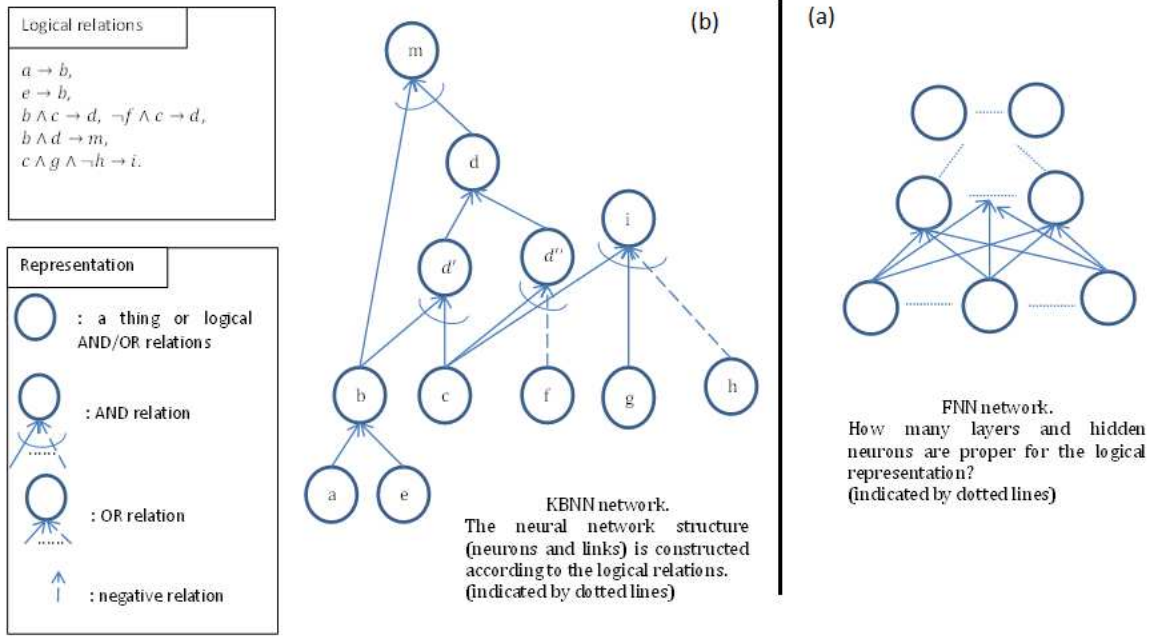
Logical relations

$a \to b$,
$e \to b$,
$b \wedge c \to d$, $\neg f \wedge c \to d$,
$b \wedge d \to m$,
$c \wedge g \wedge \neg h \to i$.

Representation

: a thing or logical AND/OR relations

: AND relation

: OR relation

: negative relation

(b)

m

d

$d'$

$d''$

i

b

c

f

g

h

a

e

KBNN network.
The neural network structure (neurons and links) is constructed according to the logical relations. (indicated by dotted lines)

(a)

FNN network.
How many layers and hidden neurons are proper for the logical representation? (indicated by dotted lines)